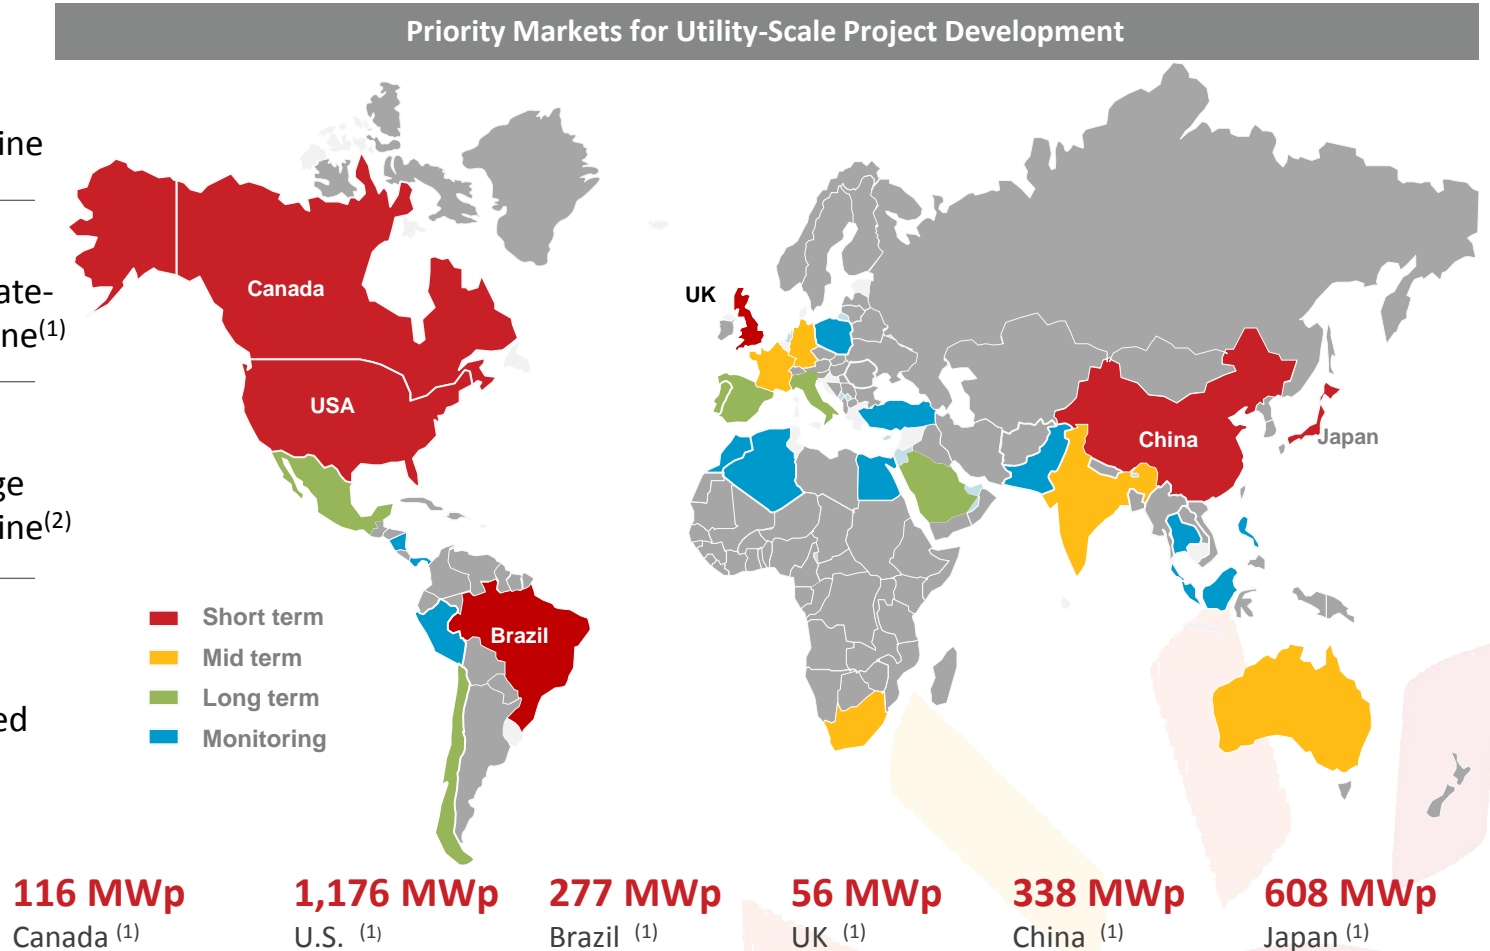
Priority Markets for Utility-Scale Project Development

ine

ate-
ne$^{(1)}$

ge
ine$^{(2)}$

ed

Canada

USA

UK

China

Japan

Brazil

Short term
Mid term
Long term
Monitoring

116 MWp
Canada $^{(1)}$

1,176 MWp
U.S. $^{(1)}$

277 MWp
Brazil $^{(1)}$

56 MWp
UK $^{(1)}$

338 MWp
China $^{(1)}$

608 MWp
Japan $^{(1)}$